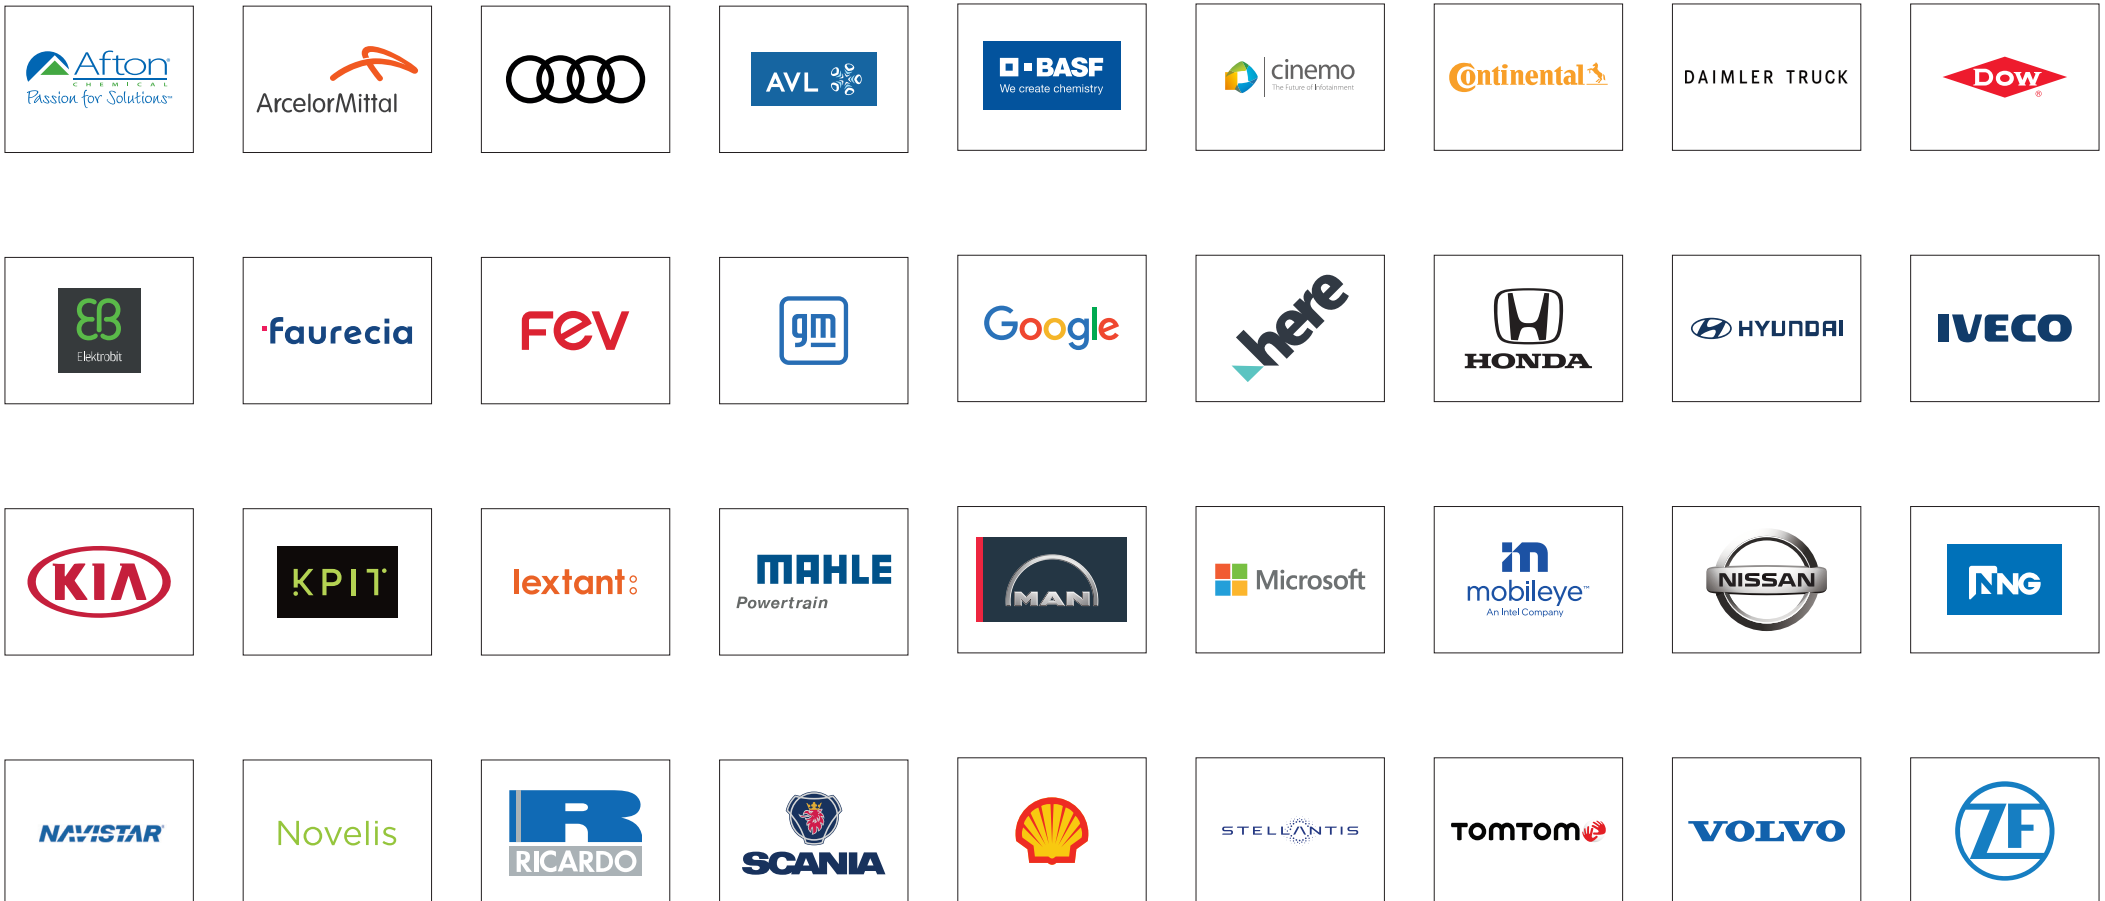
Afton CHEMICAL Passion for Solutions

ArcelorMittal

AVL

BASF We create chemistry

cinemo The Future of Infotainment

Continental

DAIMLER TRUCK

DOW

EB Elektrobit

faurecia

FEV

gm

Google

here

HONDA

HYUNDAI

IVECO

KIA

KPIT

lextant

MAHLE Powertrain

MAN

Microsoft

mobileye An Intel Company

NISSAN

NG

NAVISTAR

Novelis

R RICARDO

SCANIA

STELLANTIS

TOMTOM

VOLVO

ZF